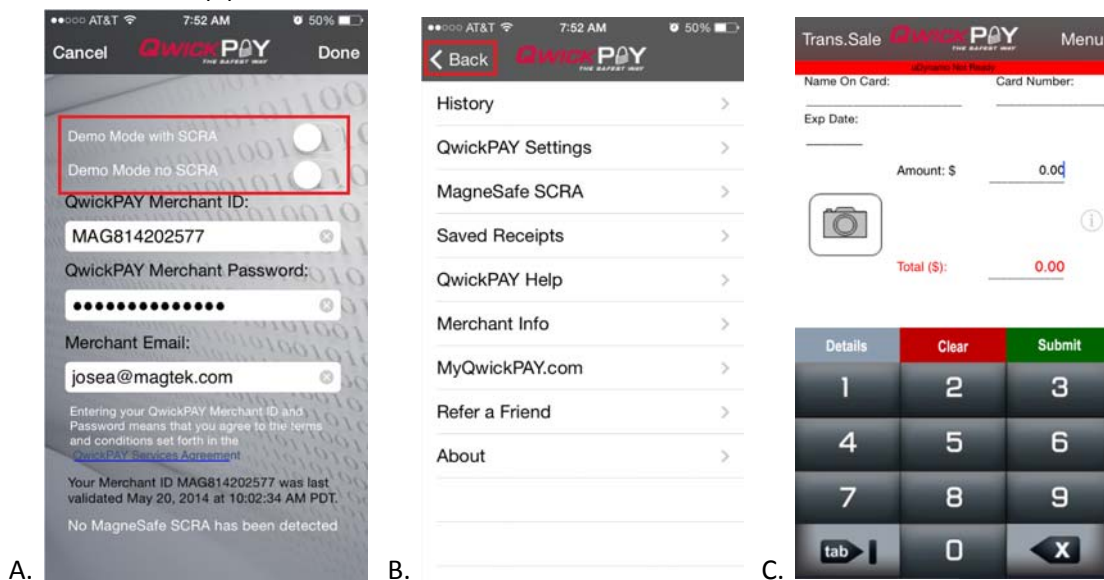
●●○○○ AT&T 7:52 AM 50%

Cancel QWICKPAY THE SAFEST WAY Done

Demo Mode with SCRA

Demo Mode no SCRA

QwickPAY Merchant ID:

MAG814202577

QwickPAY Merchant Password:

••••••••••••••

Merchant Email:

josea@magtek.com

Entering your QwickPAY Merchant ID and Password means that you agree to the terms and conditions set forth in the QwickPAY Services Agreement

Your Merchant ID MAG814202577 was last validated May 20, 2014 at 10:02:34 AM PDT.

No MagneSafe SCRA has been detected

A.

●●○○○ AT&T 7:52 AM 50%

Back QWICKPAY THE SAFEST WAY

History

QwickPAY Settings

MagneSafe SCRA

Saved Receipts

QwickPAY Help

Merchant Info

MyQwickPAY.com

Refer a Friend

About

B.

Trans.Sale QWICKPAY THE SAFEST WAY Menu

uDynamo Not Ready

Name On Card:

Card Number:

Exp Date:

Amount: $ 0.00

Total ($): 0.00

Details Clear Submit

1 2 3

4 5 6

7 8 9

tab 0 X

C.